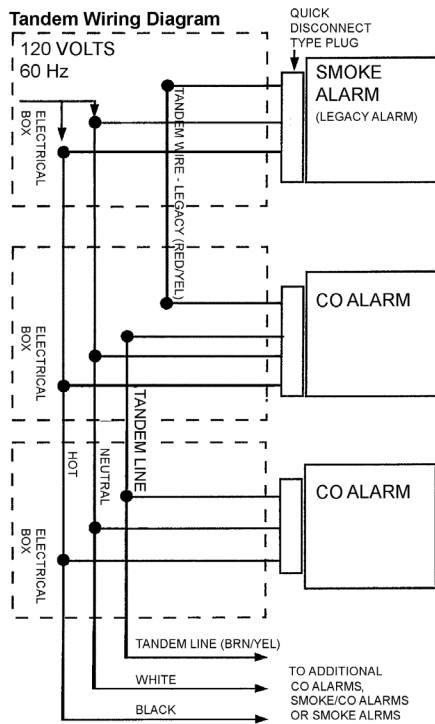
Tandem Wiring Diagram

120 VOLTS
60 Hz

QUICK DISCONNECT TYPE PLUG

SMOKE ALARM
(LEGACY ALARM)

ELECTRICAL BOX

TANDEM WIRE - LEGACY (RED/YEL)

CO ALARM

ELECTRICAL BOX

TANDEM LINE

CO ALARM

HOT

NEUTRAL

ELECTRICAL BOX

TANDEM LINE (BRN/YEL)

WHITE

BLACK

TO ADDITIONAL CO ALARMS, SMOKE/CO ALARMS OR SMOKE ALRMS